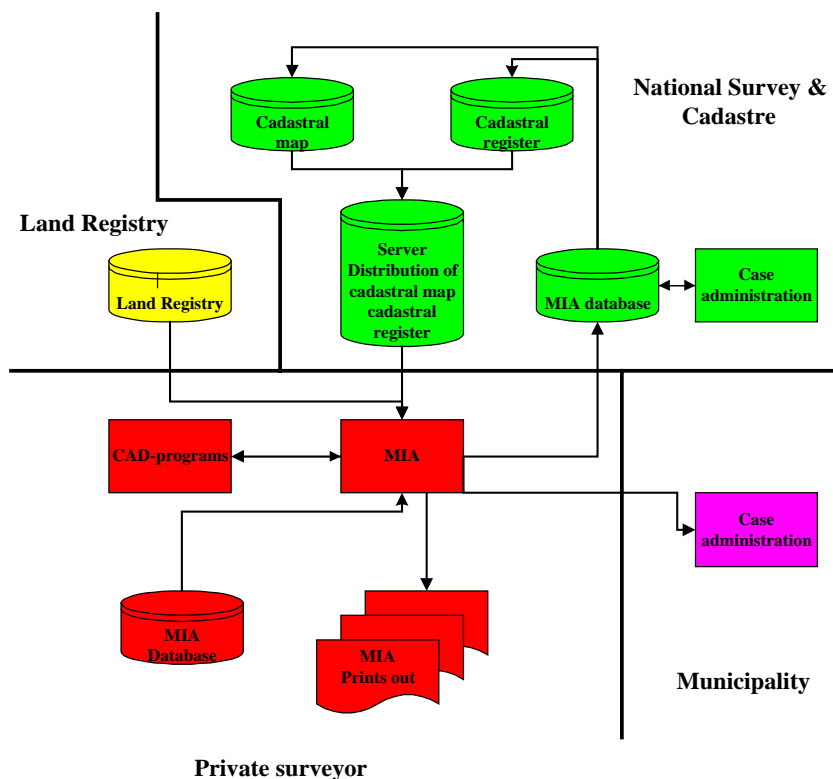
National Survey & Cadastre

Cadastral map

Cadastral register

Land Registry

Server Distribution of cadastral map cadastral register

Land Registry

MIA database

Case administration

CAD-programs

MIA

Case administration

MIA Database

MIA Prints out

Municipality

Private surveyor